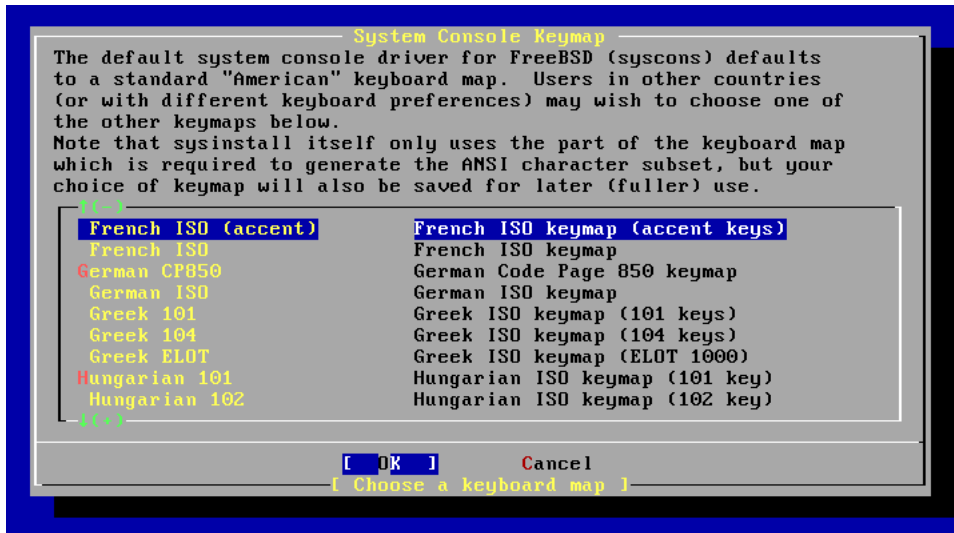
System Console Keymap

The default system console driver for FreeBSD (syscons) defaults to a standard "American" keyboard map. Users in other countries (or with different keyboard preferences) may wish to choose one of the other keymaps below.
Note that sysinstall itself only uses the part of the keyboard map which is required to generate the ANSI character subset, but your choice of keymap will also be saved for later (fuller) use.

↑(-)

| | |
|---|---|
| French ISO (accent) | French ISO keymap (accent keys) |
| French ISO | French ISO keymap |
| German CP850 | German Code Page 850 keymap |
| German ISO | German ISO keymap |
| Greek 101 | Greek ISO keymap (101 keys) |
| Greek 104 | Greek ISO keymap (104 keys) |
| Greek ELOT | Greek ISO keymap (ELOT 1000) |
| Hungarian 101 | Hungarian ISO keymap (101 key) |
| Hungarian 102 | Hungarian ISO keymap (102 key) |

↓(+)

[ OK ] Cancel

[ Choose a keyboard map ]